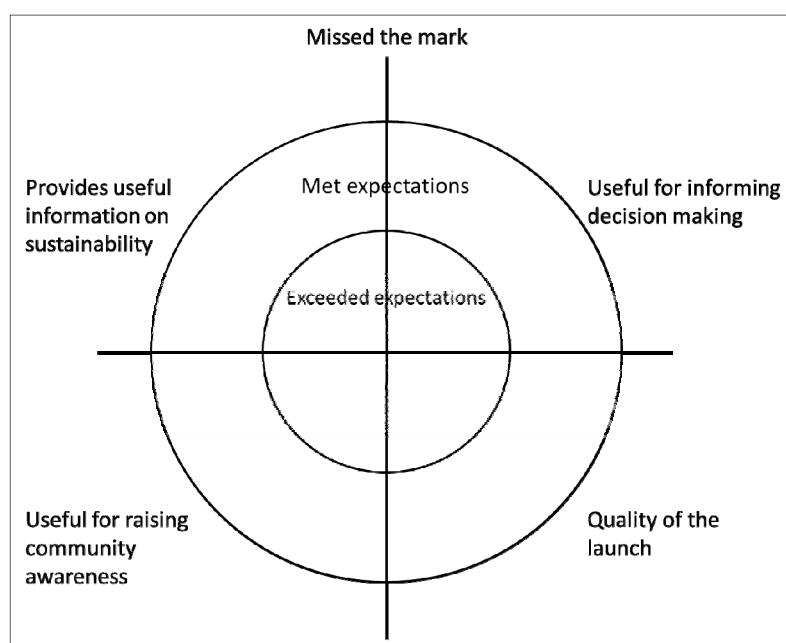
Missed the mark

Provides useful information on sustainability

Met expectations

Useful for informing decision making

Exceeded expectations

Useful for raising community awareness

Quality of the launch